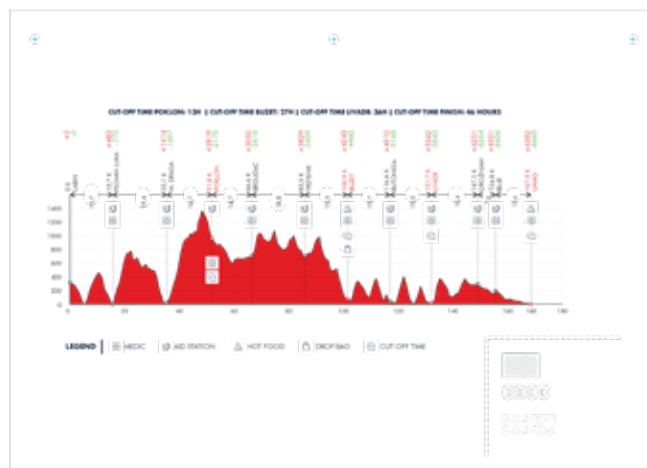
CUT-OFF TIME POKLON: 13H | CUT-OFF TIME BUZET: 27H | CUT-OFF TIME LIVADE: 36H | CUT-OFF TIME FINISH: 46 HOURS

1400
1200
1000
800
600
400
200
0

0 20 40 60 80 100 120 140 160 180

LEGEND | MEDIC | AID STATION | HOT FOOD | DROP BAG | CUT-OFF TIME